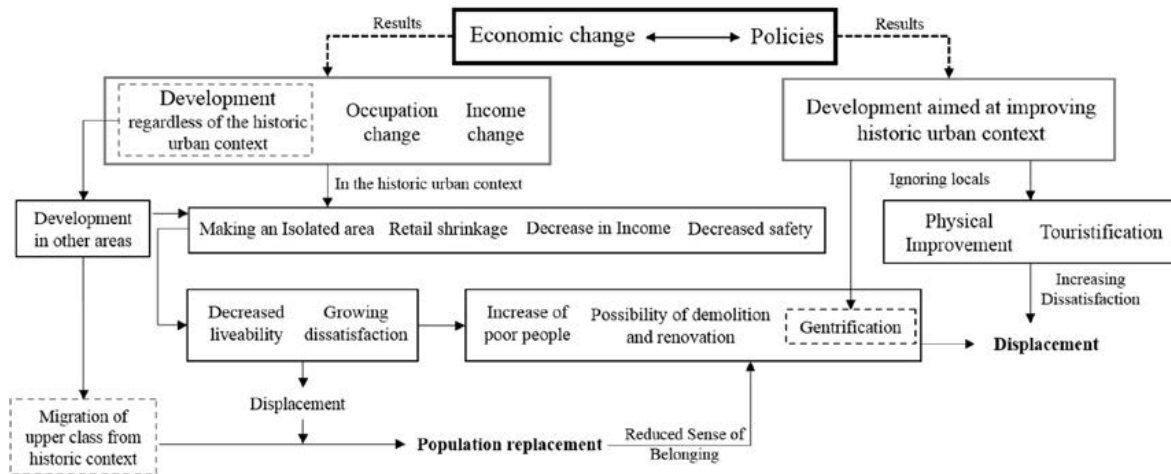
Economic change ⟷ Policies

Results

Results

Development regardless of the historic urban context

Occupation change

Income change

Development aimed at improving historic urban context

In the historic urban context

Ignoring locals

Development in other areas

Making an Isolated area

Retail shrinkage

Decrease in Income

Decreased safety

Physical Improvement

Touristification

Increasing Dissatisfaction

Decreased liveability

Growing dissatisfaction

Increase of poor people

Possibility of demolition and renovation

Gentrification

Displacement

Displacement

Migration of upper class from historic context

Population replacement

Reduced Sense of Belonging